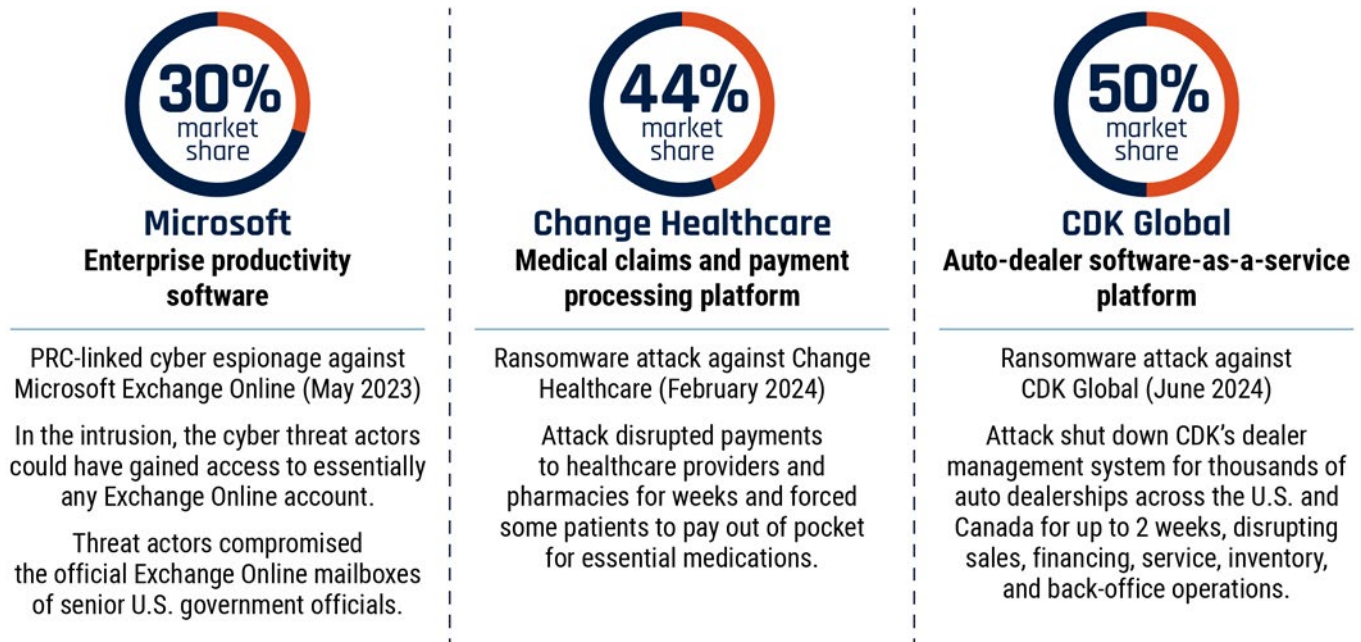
30%
market share

Microsoft
Enterprise productivity software

PRC-linked cyber espionage against Microsoft Exchange Online (May 2023)

In the intrusion, the cyber threat actors could have gained access to essentially any Exchange Online account.

Threat actors compromised the official Exchange Online mailboxes of senior U.S. government officials.

44%
market share

Change Healthcare
Medical claims and payment processing platform

Ransomware attack against Change Healthcare (February 2024)

Attack disrupted payments to healthcare providers and pharmacies for weeks and forced some patients to pay out of pocket for essential medications.

50%
market share

CDK Global
Auto-dealer software-as-a-service platform

Ransomware attack against CDK Global (June 2024)

Attack shut down CDK's dealer management system for thousands of auto dealerships across the U.S. and Canada for up to 2 weeks, disrupting sales, financing, service, inventory, and back-office operations.